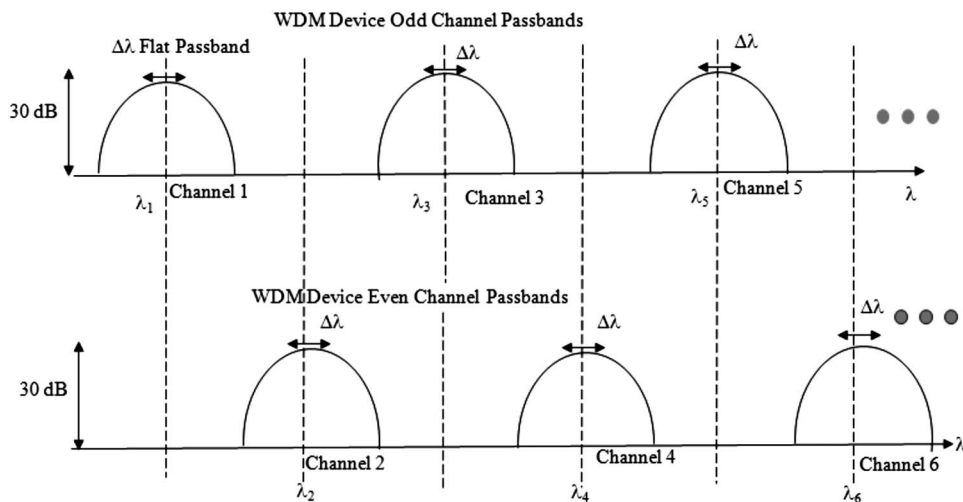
WDM Device Odd Channel Passbands

$\Delta\lambda$ Flat Passband

$\Delta\lambda$

$\Delta\lambda$

30 dB

$\lambda_1$ Channel 1

$\lambda_3$ Channel 3

$\lambda_5$ Channel 5

$\lambda$

WDM Device Even Channel Passbands

$\Delta\lambda$

$\Delta\lambda$

$\Delta\lambda$

30 dB

Channel 2

Channel 4

Channel 6

$\lambda$

$\lambda_2$

$\lambda_4$

$\lambda_6$